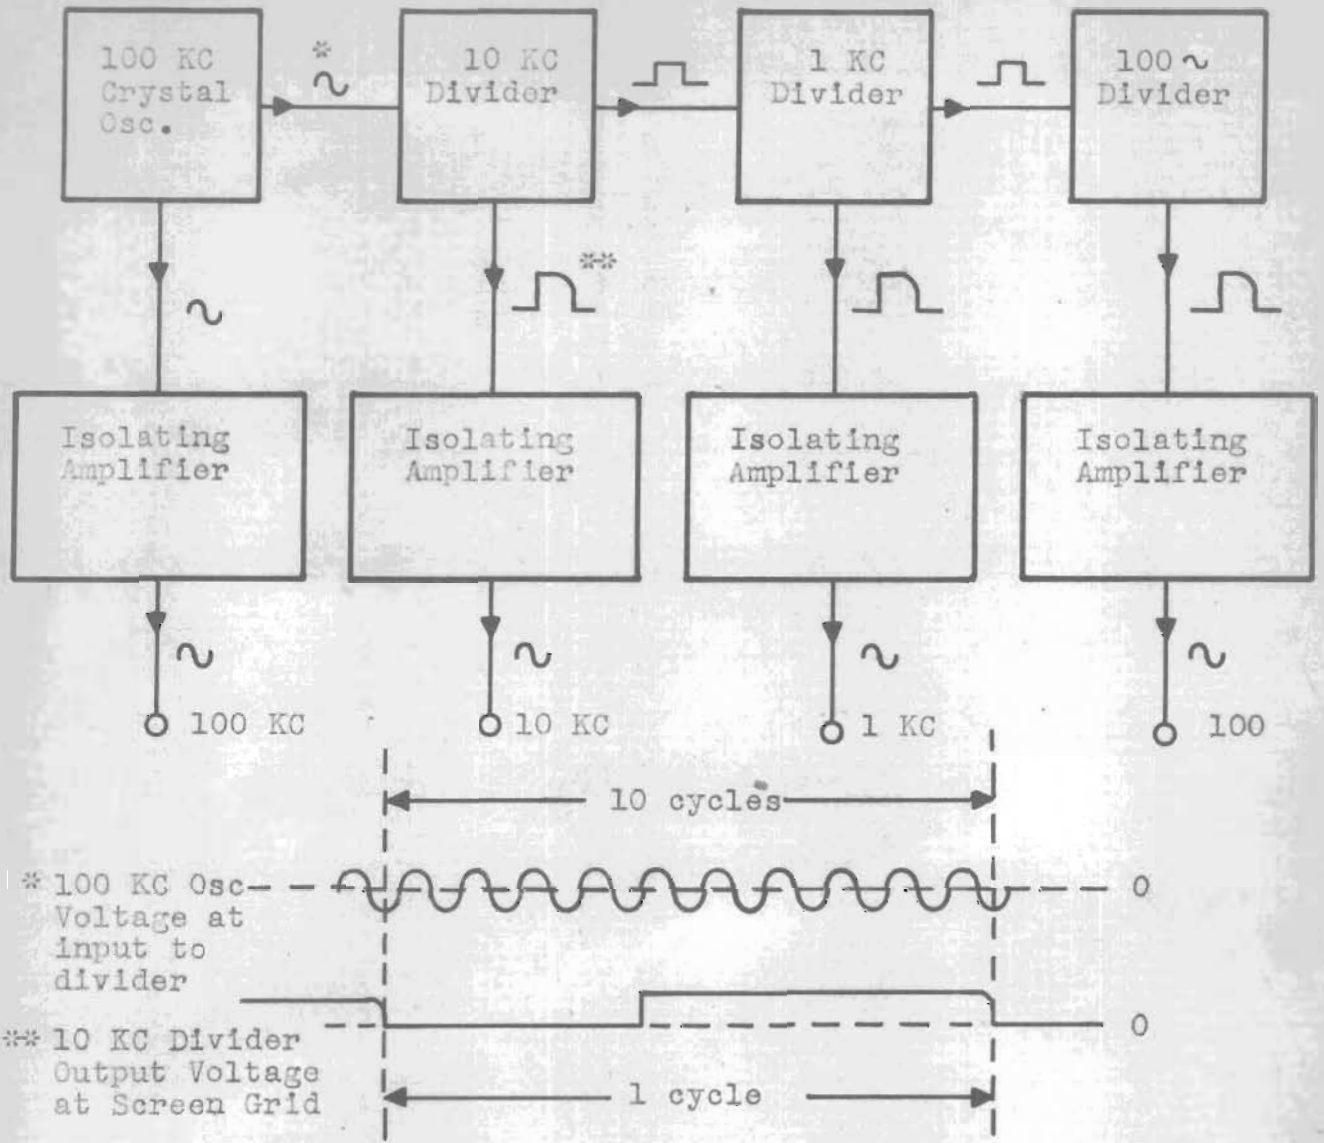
100 KC Crystal Osc.

*

10 KC Divider

1 KC Divider

100 ~ Divider

**

Isolating Amplifier

Isolating Amplifier

Isolating Amplifier

Isolating Amplifier

100 KC

10 KC

1 KC

100

10 cycles

* 100 KC Osc Voltage at input to divider

0

** 10 KC Divider Output Voltage at Screen Grid

0

1 cycle